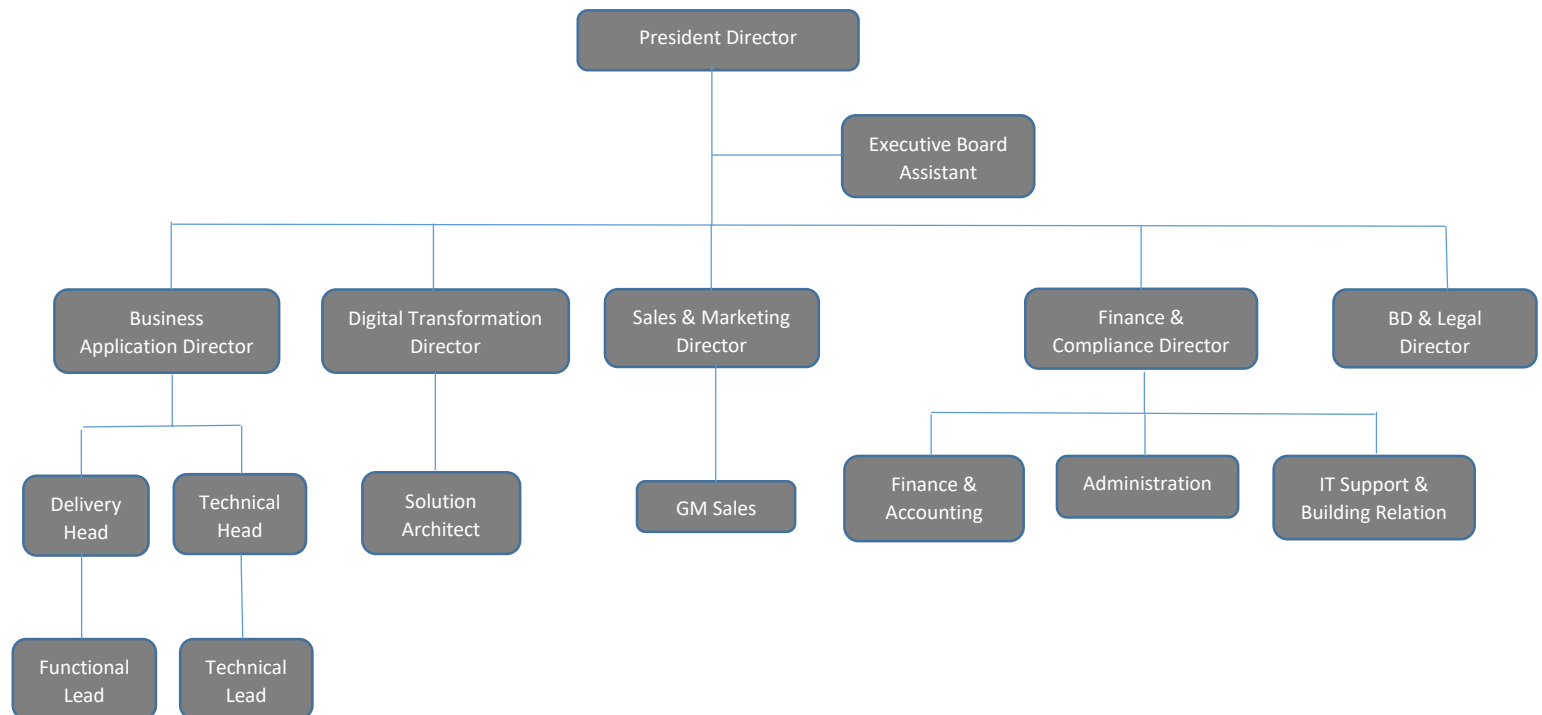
President Director

Executive Board Assistant

Business Application Director

Digital Transformation Director

Sales & Marketing Director

Finance & Compliance Director

BD & Legal Director

Delivery Head

Technical Head

Solution Architect

GM Sales

Finance & Accounting

Administration

IT Support & Building Relation

Functional Lead

Technical Lead